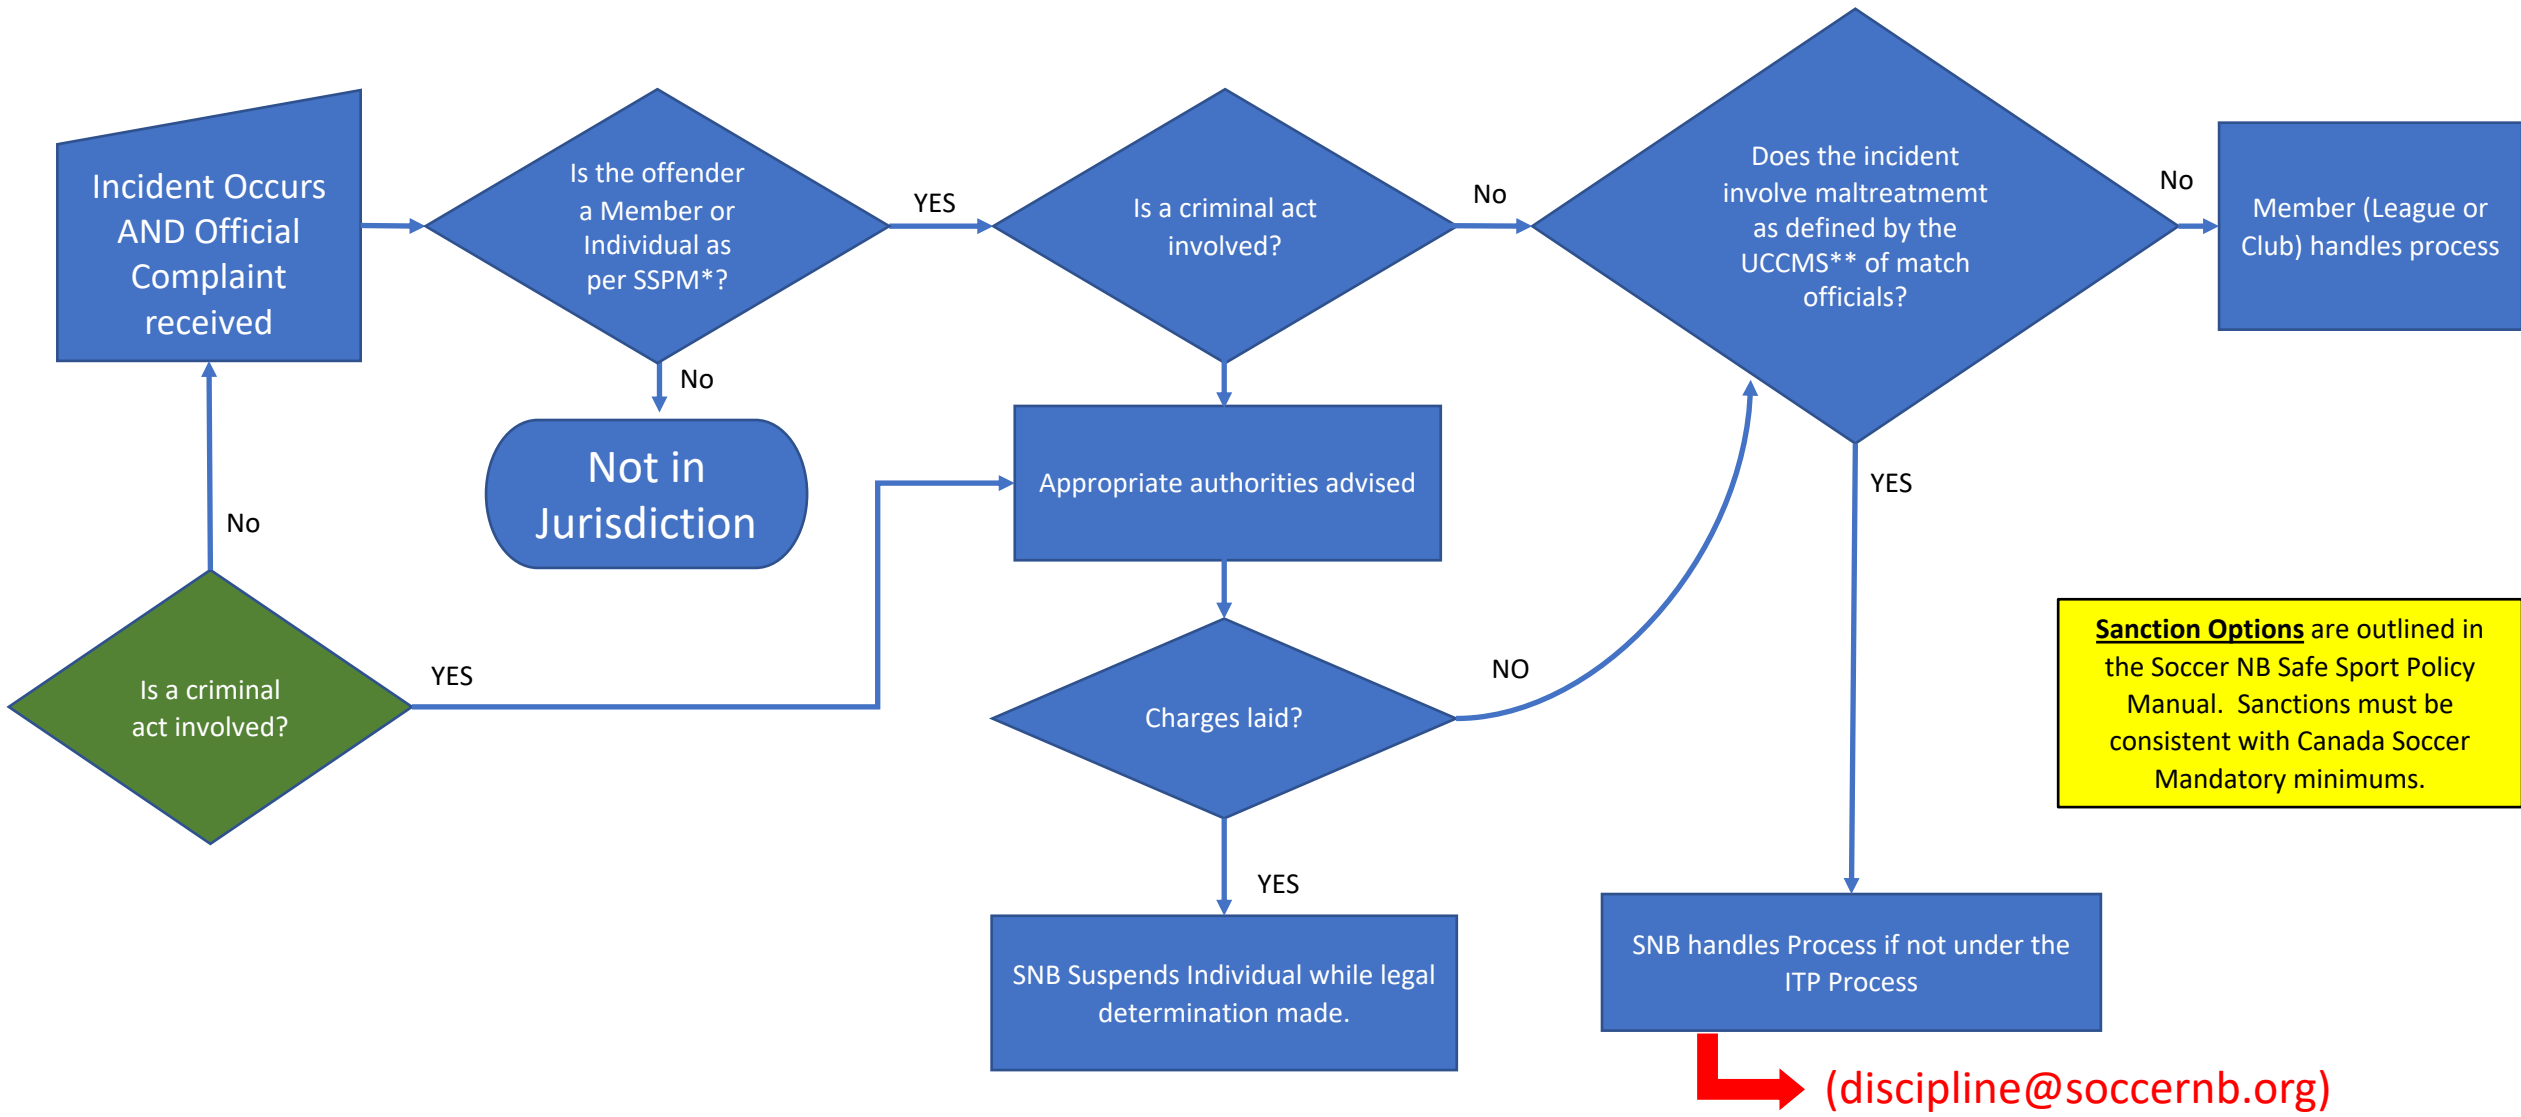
Incident Occurs AND Official Complaint received

Is the offender a Member or Individual as per SSPM*?

YES

Is a criminal act involved?

No

Does the incident involve maltreatmemt as defined by the UCCMS** of match officials?

No

Member (League or Club) handles process

No

Not in Jurisdiction

Appropriate authorities advised

YES

No

Is a criminal act involved?

YES

Charges laid?

NO

Sanction Options are outlined in the Soccer NB Safe Sport Policy Manual. Sanctions must be consistent with Canada Soccer Mandatory minimums.

YES

SNB Suspends Individual while legal determination made.

SNB handles Process if not under the ITP Process

(discipline@soccernb.org)